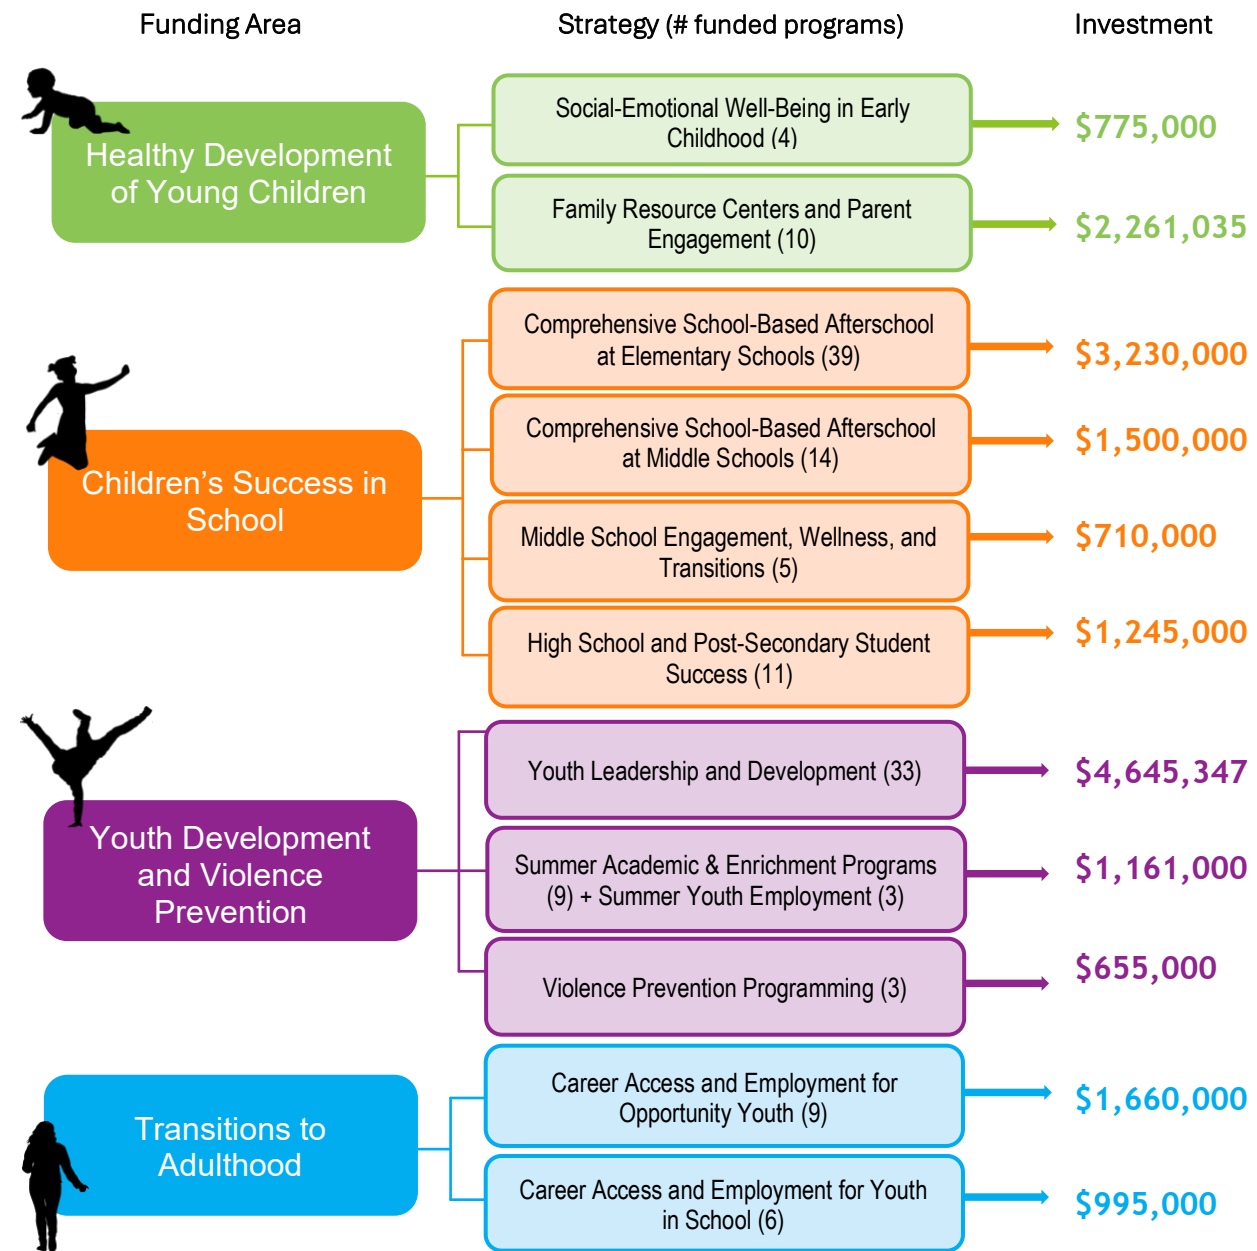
Funding Area

Strategy (# funded programs)

Investment

Healthy Development of Young Children

Social-Emotional Well-Being in Early Childhood (4)

$775,000

Family Resource Centers and Parent Engagement (10)

$2,261,035

Children's Success in School

Comprehensive School-Based Afterschool at Elementary Schools (39)

$3,230,000

Comprehensive School-Based Afterschool at Middle Schools (14)

$1,500,000

Middle School Engagement, Wellness, and Transitions (5)

$710,000

High School and Post-Secondary Student Success (11)

$1,245,000

Youth Development and Violence Prevention

Youth Leadership and Development (33)

$4,645,347

Summer Academic & Enrichment Programs (9) + Summer Youth Employment (3)

$1,161,000

Violence Prevention Programming (3)

$655,000

Transitions to Adulthood

Career Access and Employment for Opportunity Youth (9)

$1,660,000

Career Access and Employment for Youth in School (6)

$995,000